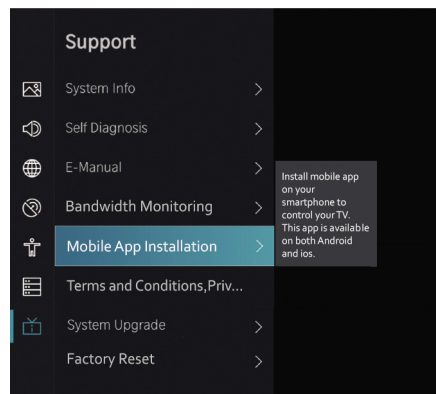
Support

System Info

Self Diagnosis

E-Manual

Bandwidth Monitoring

Mobile App Installation

Terms and Conditions,Priv...

System Upgrade

Factory Reset

Install mobile app on your smartphone to control your TV. This app is available on both Android and ios.